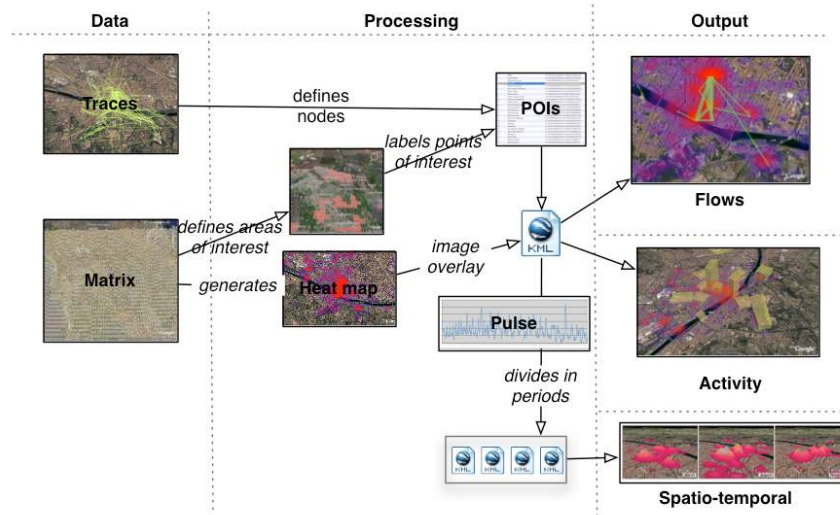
Data

Processing

Output

Traces

defines nodes

POIs

labels points of interest

Matrix

defines areas of interest

generates

Heat map

image overlay

KML

Flows

Pulse

Activity

divides in periods

KML KML KML KML

Spatio-temporal